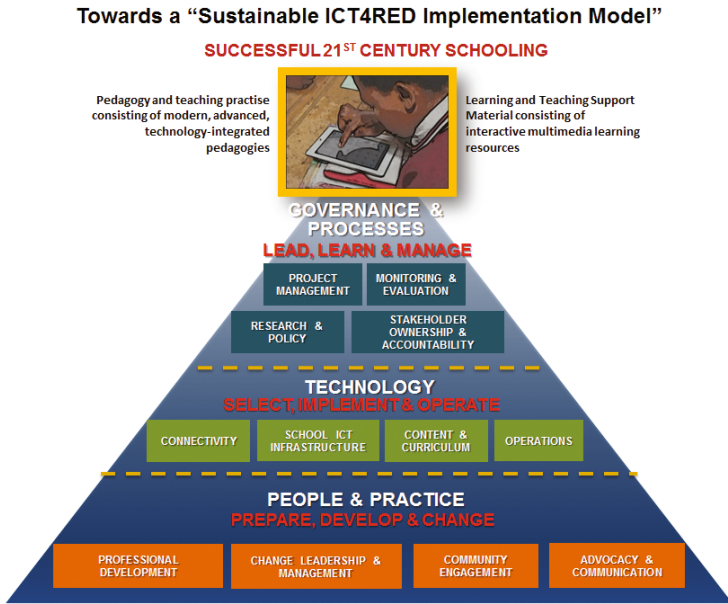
Towards a "Sustainable ICT4RED Implementation Model"

SUCCESSFUL 21$^{ST}$ CENTURY SCHOOLING

Pedagogy and teaching practise consisting of modern, advanced, technology-integrated pedagogies

Learning and Teaching Support Material consisting of interactive multimedia learning resources

GOVERNANCE & PROCESSES

LEAD, LEARN & MANAGE

PROJECT MANAGEMENT

MONITORING & EVALUATION

RESEARCH & POLICY

STAKEHOLDER OWNERSHIP & ACCOUNTABILITY

TECHNOLOGY

SELECT, IMPLEMENT & OPERATE

CONNECTIVITY

SCHOOL ICT INFRASTRUCTURE

CONTENT & CURRICULUM

OPERATIONS

PEOPLE & PRACTICE

PREPARE, DEVELOP & CHANGE

PROFESSIONAL DEVELOPMENT

CHANGE LEADERSHIP & MANAGEMENT

COMMUNITY ENGAGEMENT

ADVOCACY & COMMUNICATION